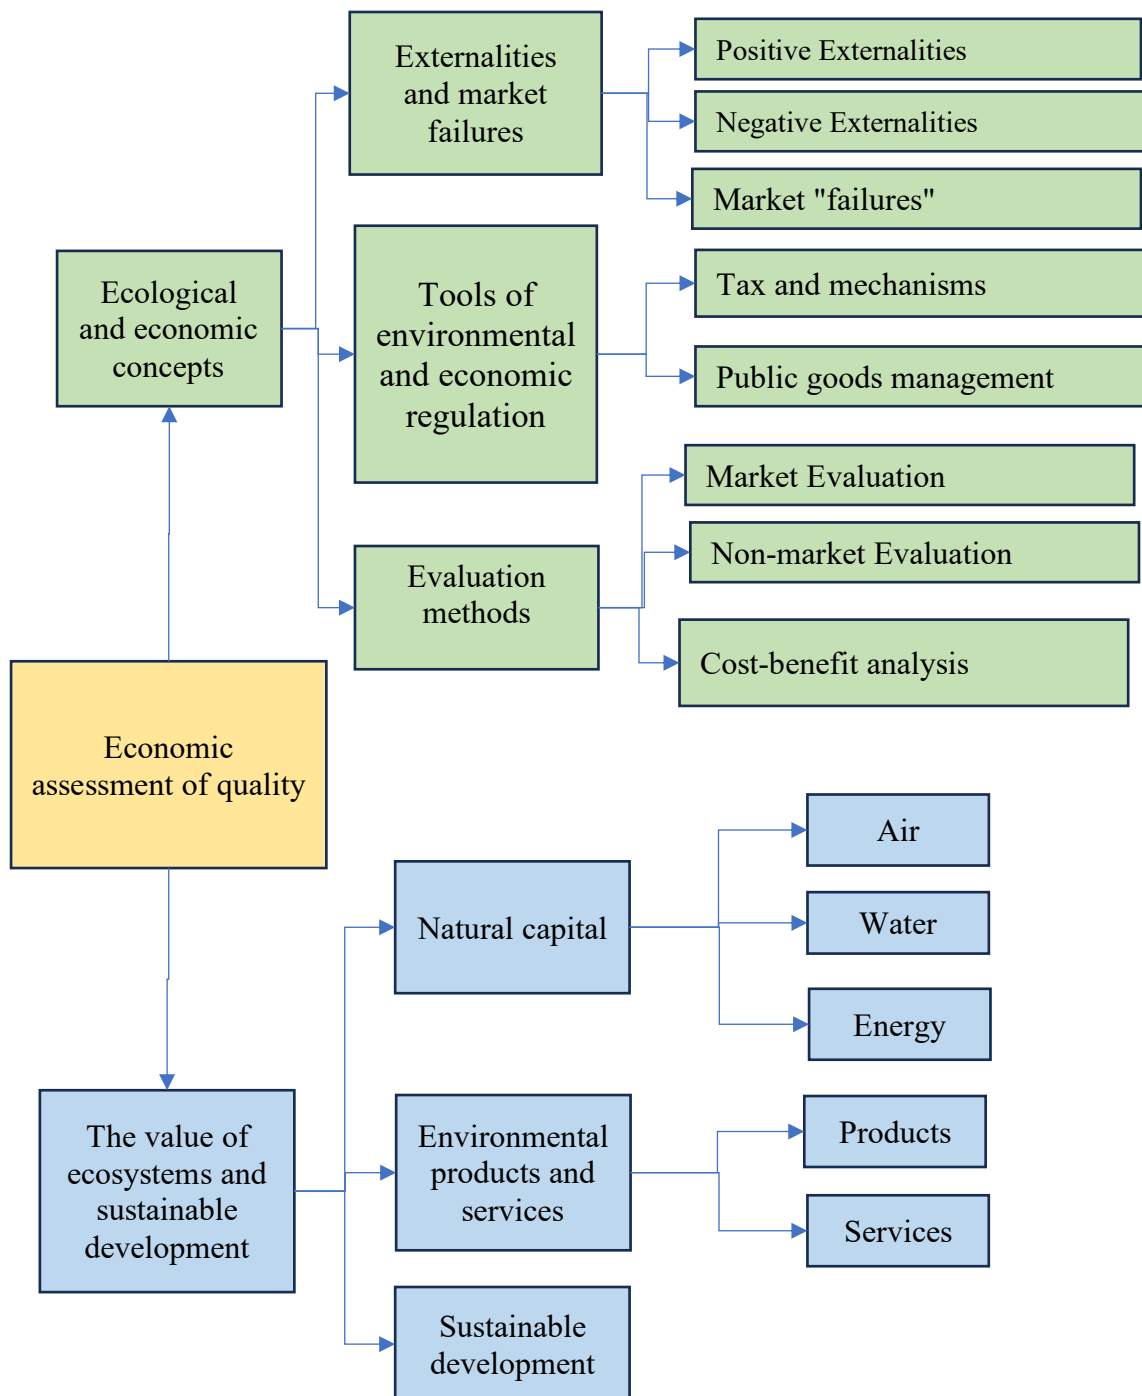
Economic assessment of quality

Ecological and economic concepts

Externalities and market failures

Positive Externalities

Negative Externalities

Market "failures"

Tools of environmental and economic regulation

Tax and mechanisms

Public goods management

Evaluation methods

Market Evaluation

Non-market Evaluation

Cost-benefit analysis

The value of ecosystems and sustainable development

Natural capital

Air

Water

Energy

Environmental products and services

Products

Services

Sustainable development